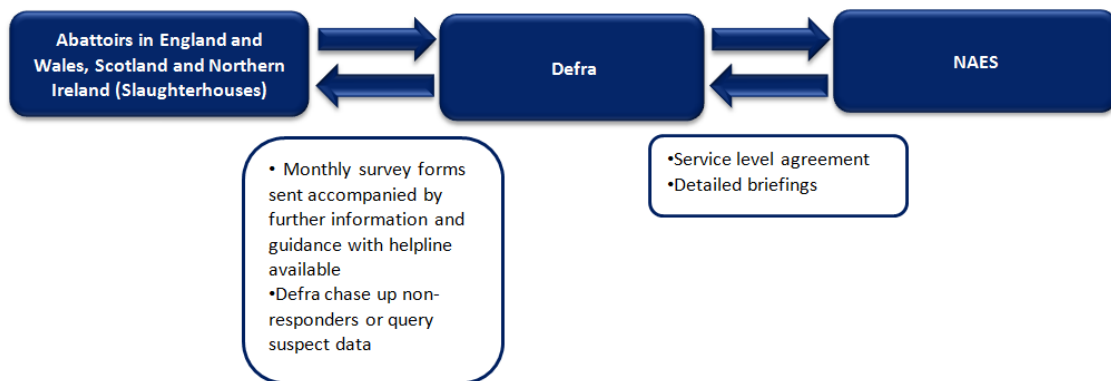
Abattoirs in England and Wales, Scotland and Northern Ireland (Slaughterhouses)

Defra

NAES

• Monthly survey forms sent accompanied by further information and guidance with helpline available
•Defra chase up non-responders or query suspect data

•Service level agreement
•Detailed briefings